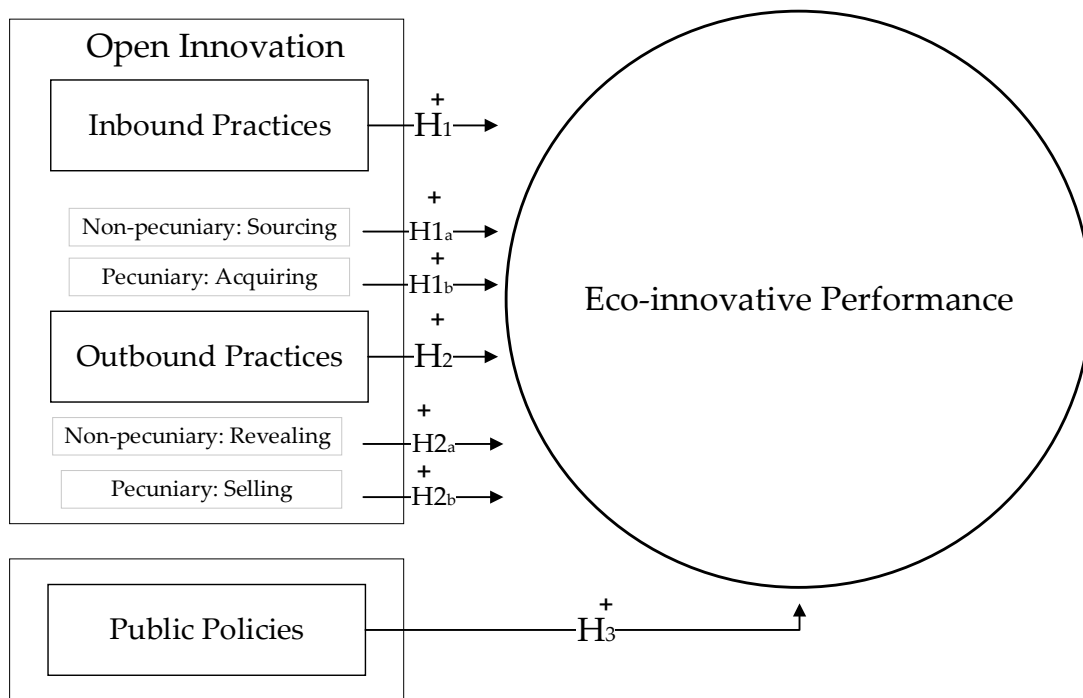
Open Innovation

Inbound Practices

+
$H_1$

Non-pecuniary: Sourcing

+
$H1_a$

Pecuniary: Acquiring

+
$H1_b$

Outbound Practices

+
$H_2$

Non-pecuniary: Revealing

+
$H2_a$

Pecuniary: Selling

+
$H2_b$

Eco-innovative Performance

Public Policies

+
$H_3$